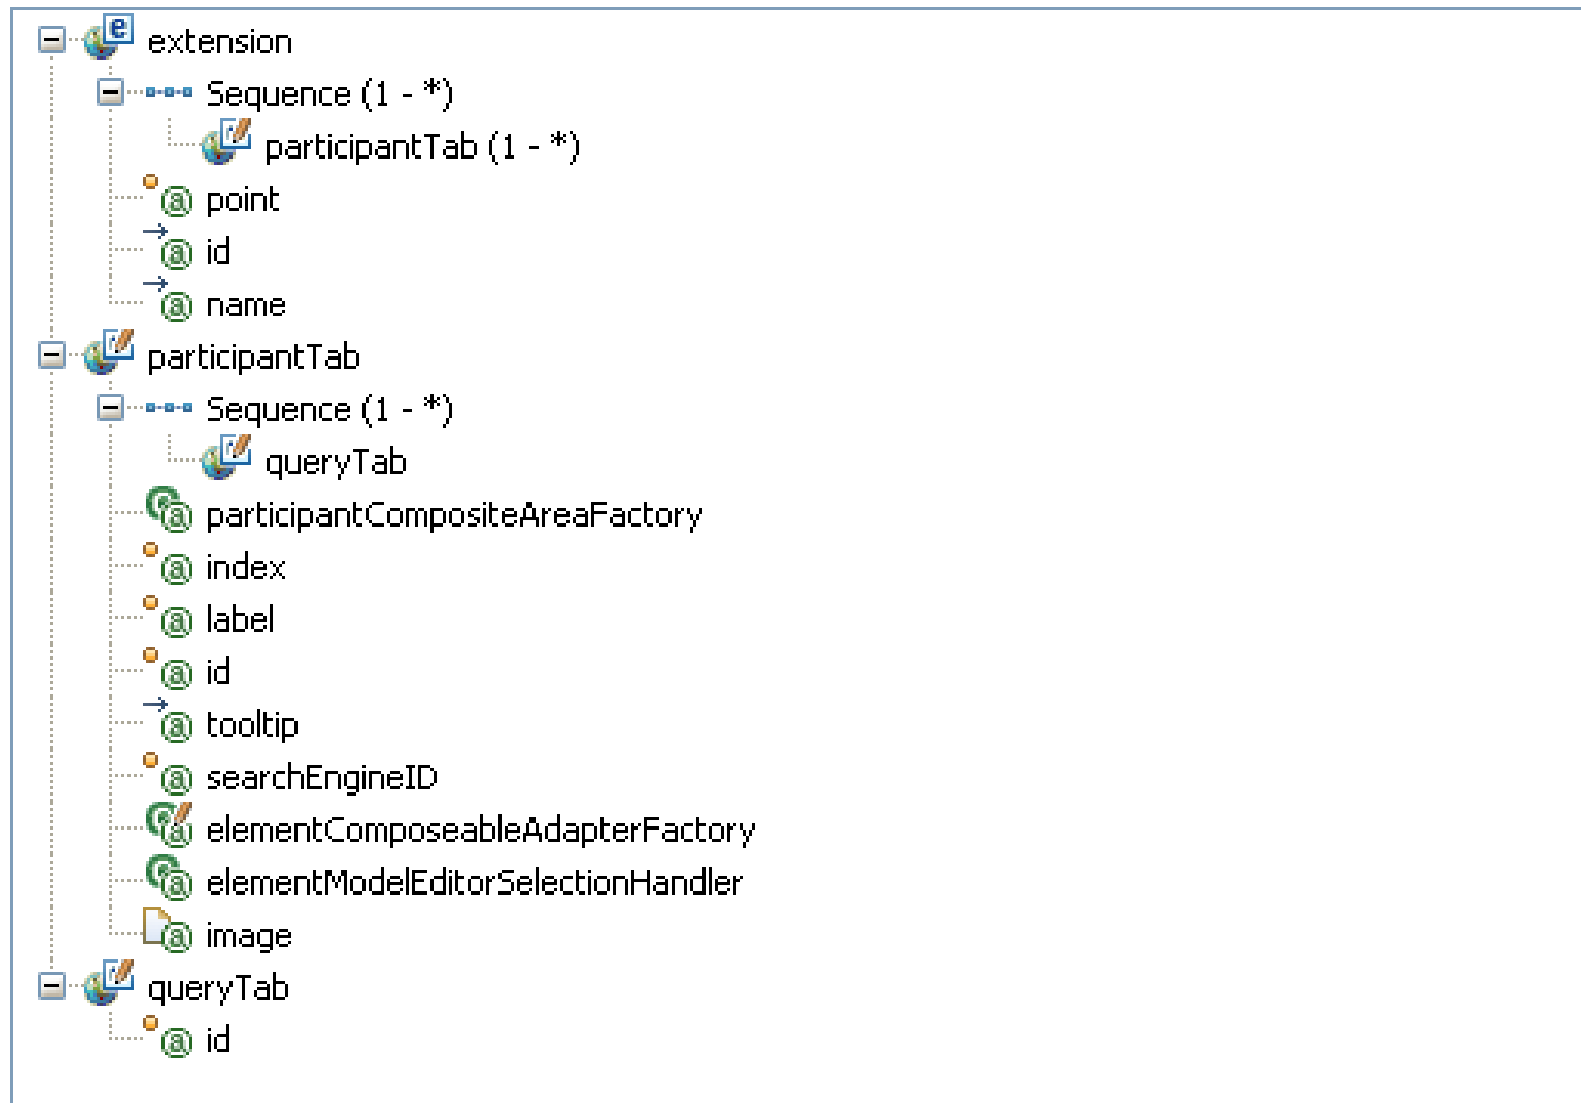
extension
Sequence (1 - *)
participantTab (1 - *)
point
id
name
participantTab
Sequence (1 - *)
queryTab
participantCompositeAreaFactory
index
label
id
tooltip
searchEngineID
elementComposeableAdapterFactory
elementModelEditorSelectionHandler
image
queryTab
id